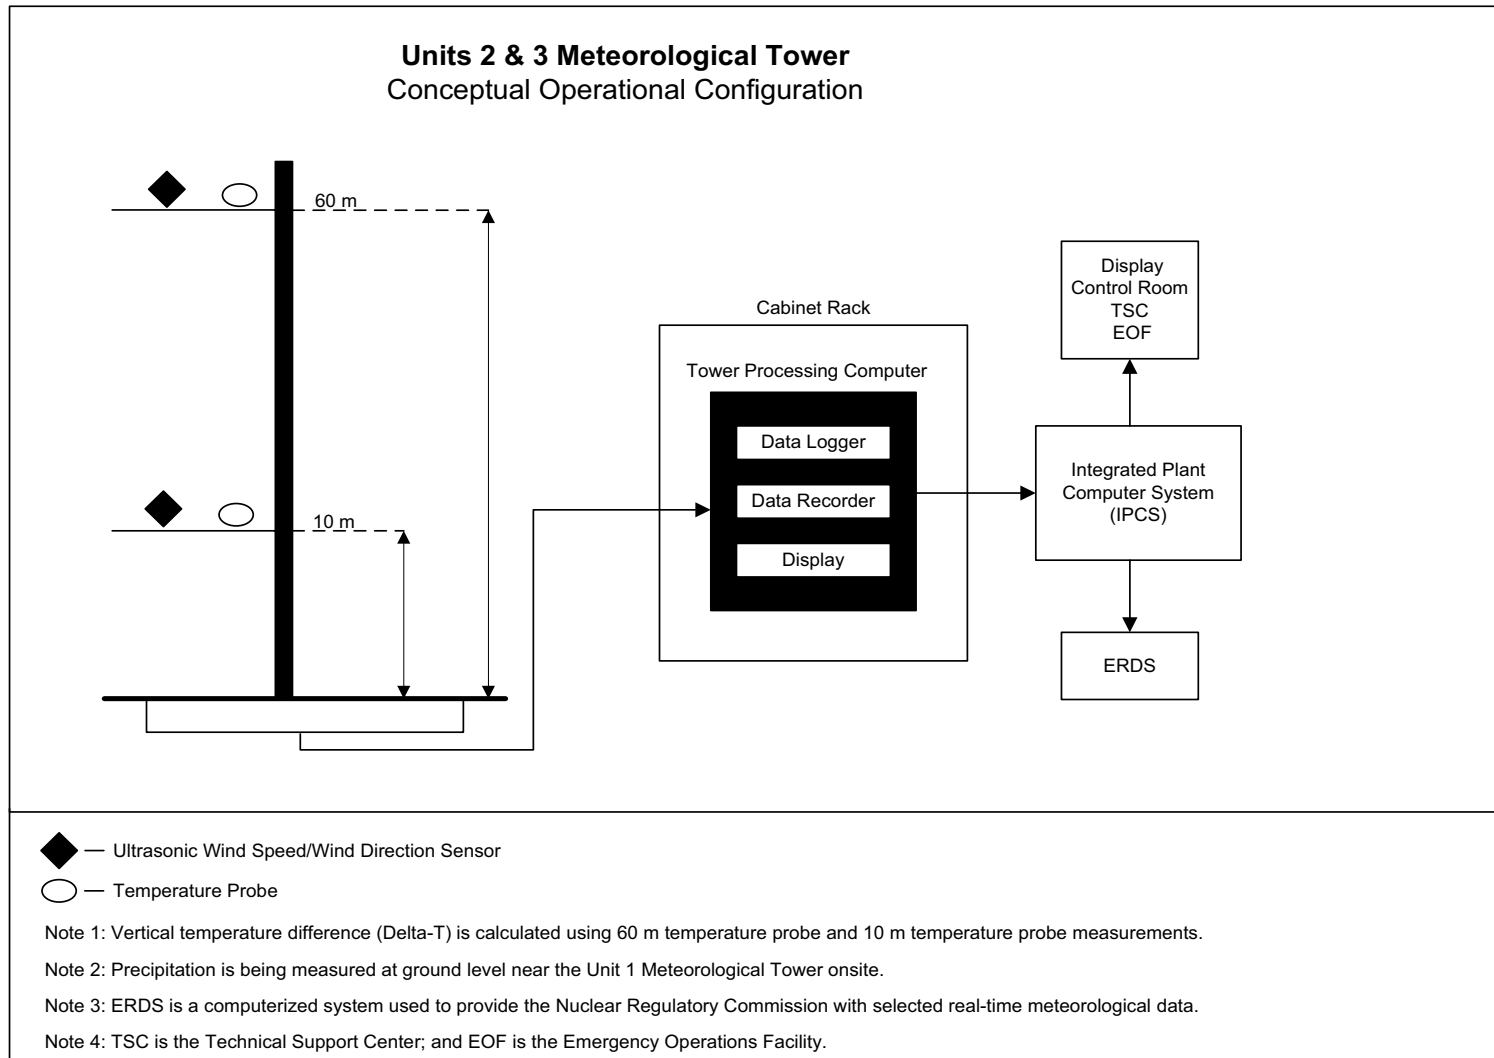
**Units 2 & 3 Meteorological Tower**
Conceptual Operational Configuration

60 m

10 m

Cabinet Rack

Tower Processing Computer

Data Logger

Data Recorder

Display

Display
Control Room
TSC
EOF

Integrated Plant Computer System (IPCS)

ERDS

— Ultrasonic Wind Speed/Wind Direction Sensor

— Temperature Probe

Note 1: Vertical temperature difference (Delta-T) is calculated using 60 m temperature probe and 10 m temperature probe measurements.

Note 2: Precipitation is being measured at ground level near the Unit 1 Meteorological Tower onsite.

Note 3: ERDS is a computerized system used to provide the Nuclear Regulatory Commission with selected real-time meteorological data.

Note 4: TSC is the Technical Support Center; and EOF is the Emergency Operations Facility.